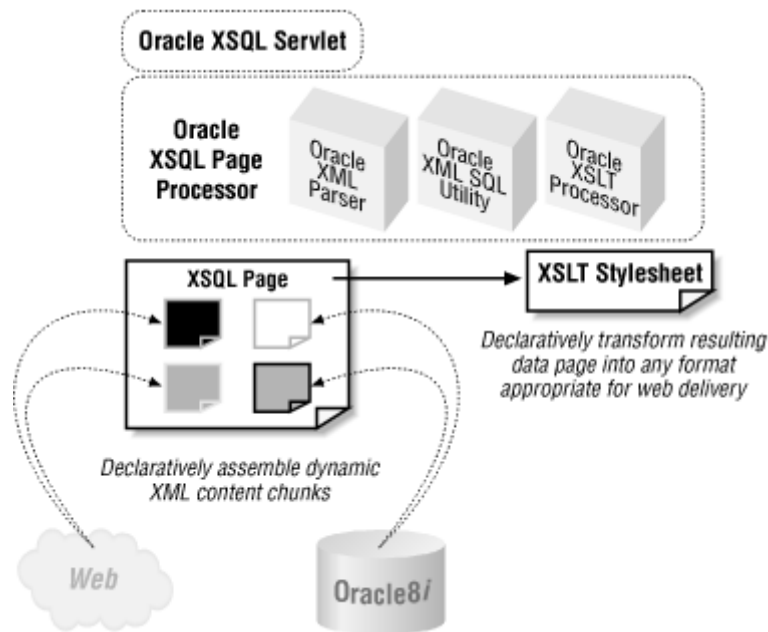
Oracle XSQL Servlet

Oracle XSQL Page Processor

Oracle XML Parser

Oracle XML SQL Utility

Oracle XSLT Processor

XSQL Page

XSLT Stylesheet

Declaratively transform resulting data page into any format appropriate for web delivery

Declaratively assemble dynamic XML content chunks

Web

Oracle8*i*